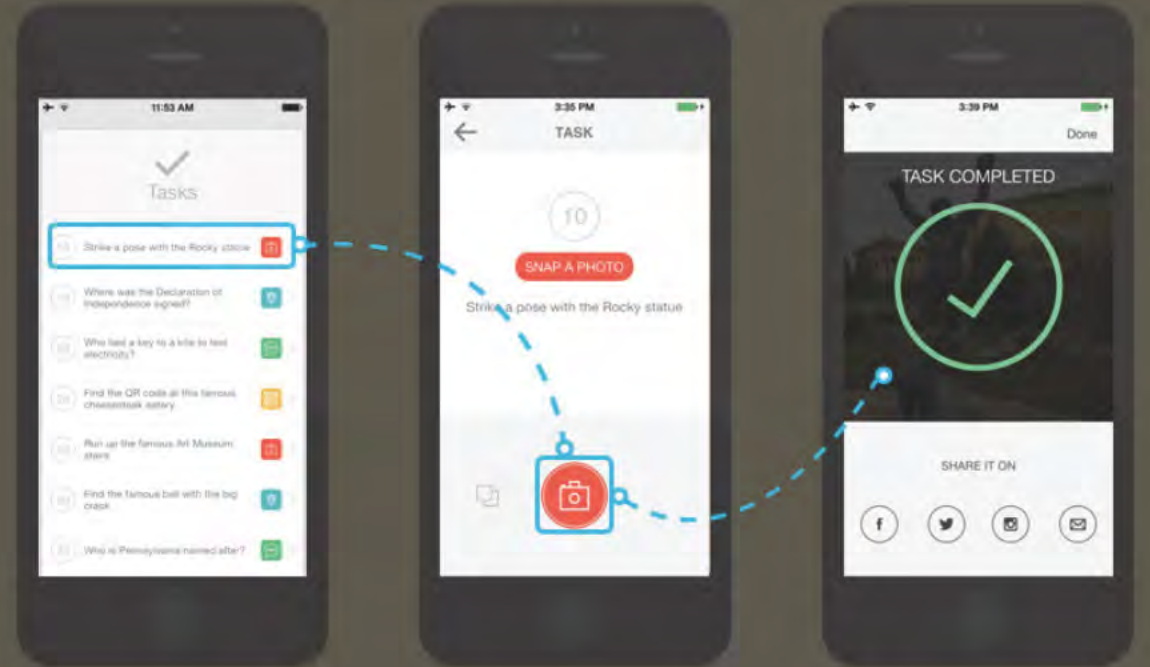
11:53 AM

Tasks

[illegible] Strike a pose with the Rocky statue

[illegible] Where was the Declaration of Independence signed?

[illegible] Who tied a key to a kite to test electricity?

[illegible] Find the QR code at this famous cheesesteak eatery

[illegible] Run up the famous Art Museum stairs

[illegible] Find the famous bell with the big crack

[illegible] Who is Pennsylvania named after?

3:35 PM

TASK

10

SNAP A PHOTO

Strike a pose with the Rocky statue

3:39 PM

Done

TASK COMPLETED

SHARE IT ON